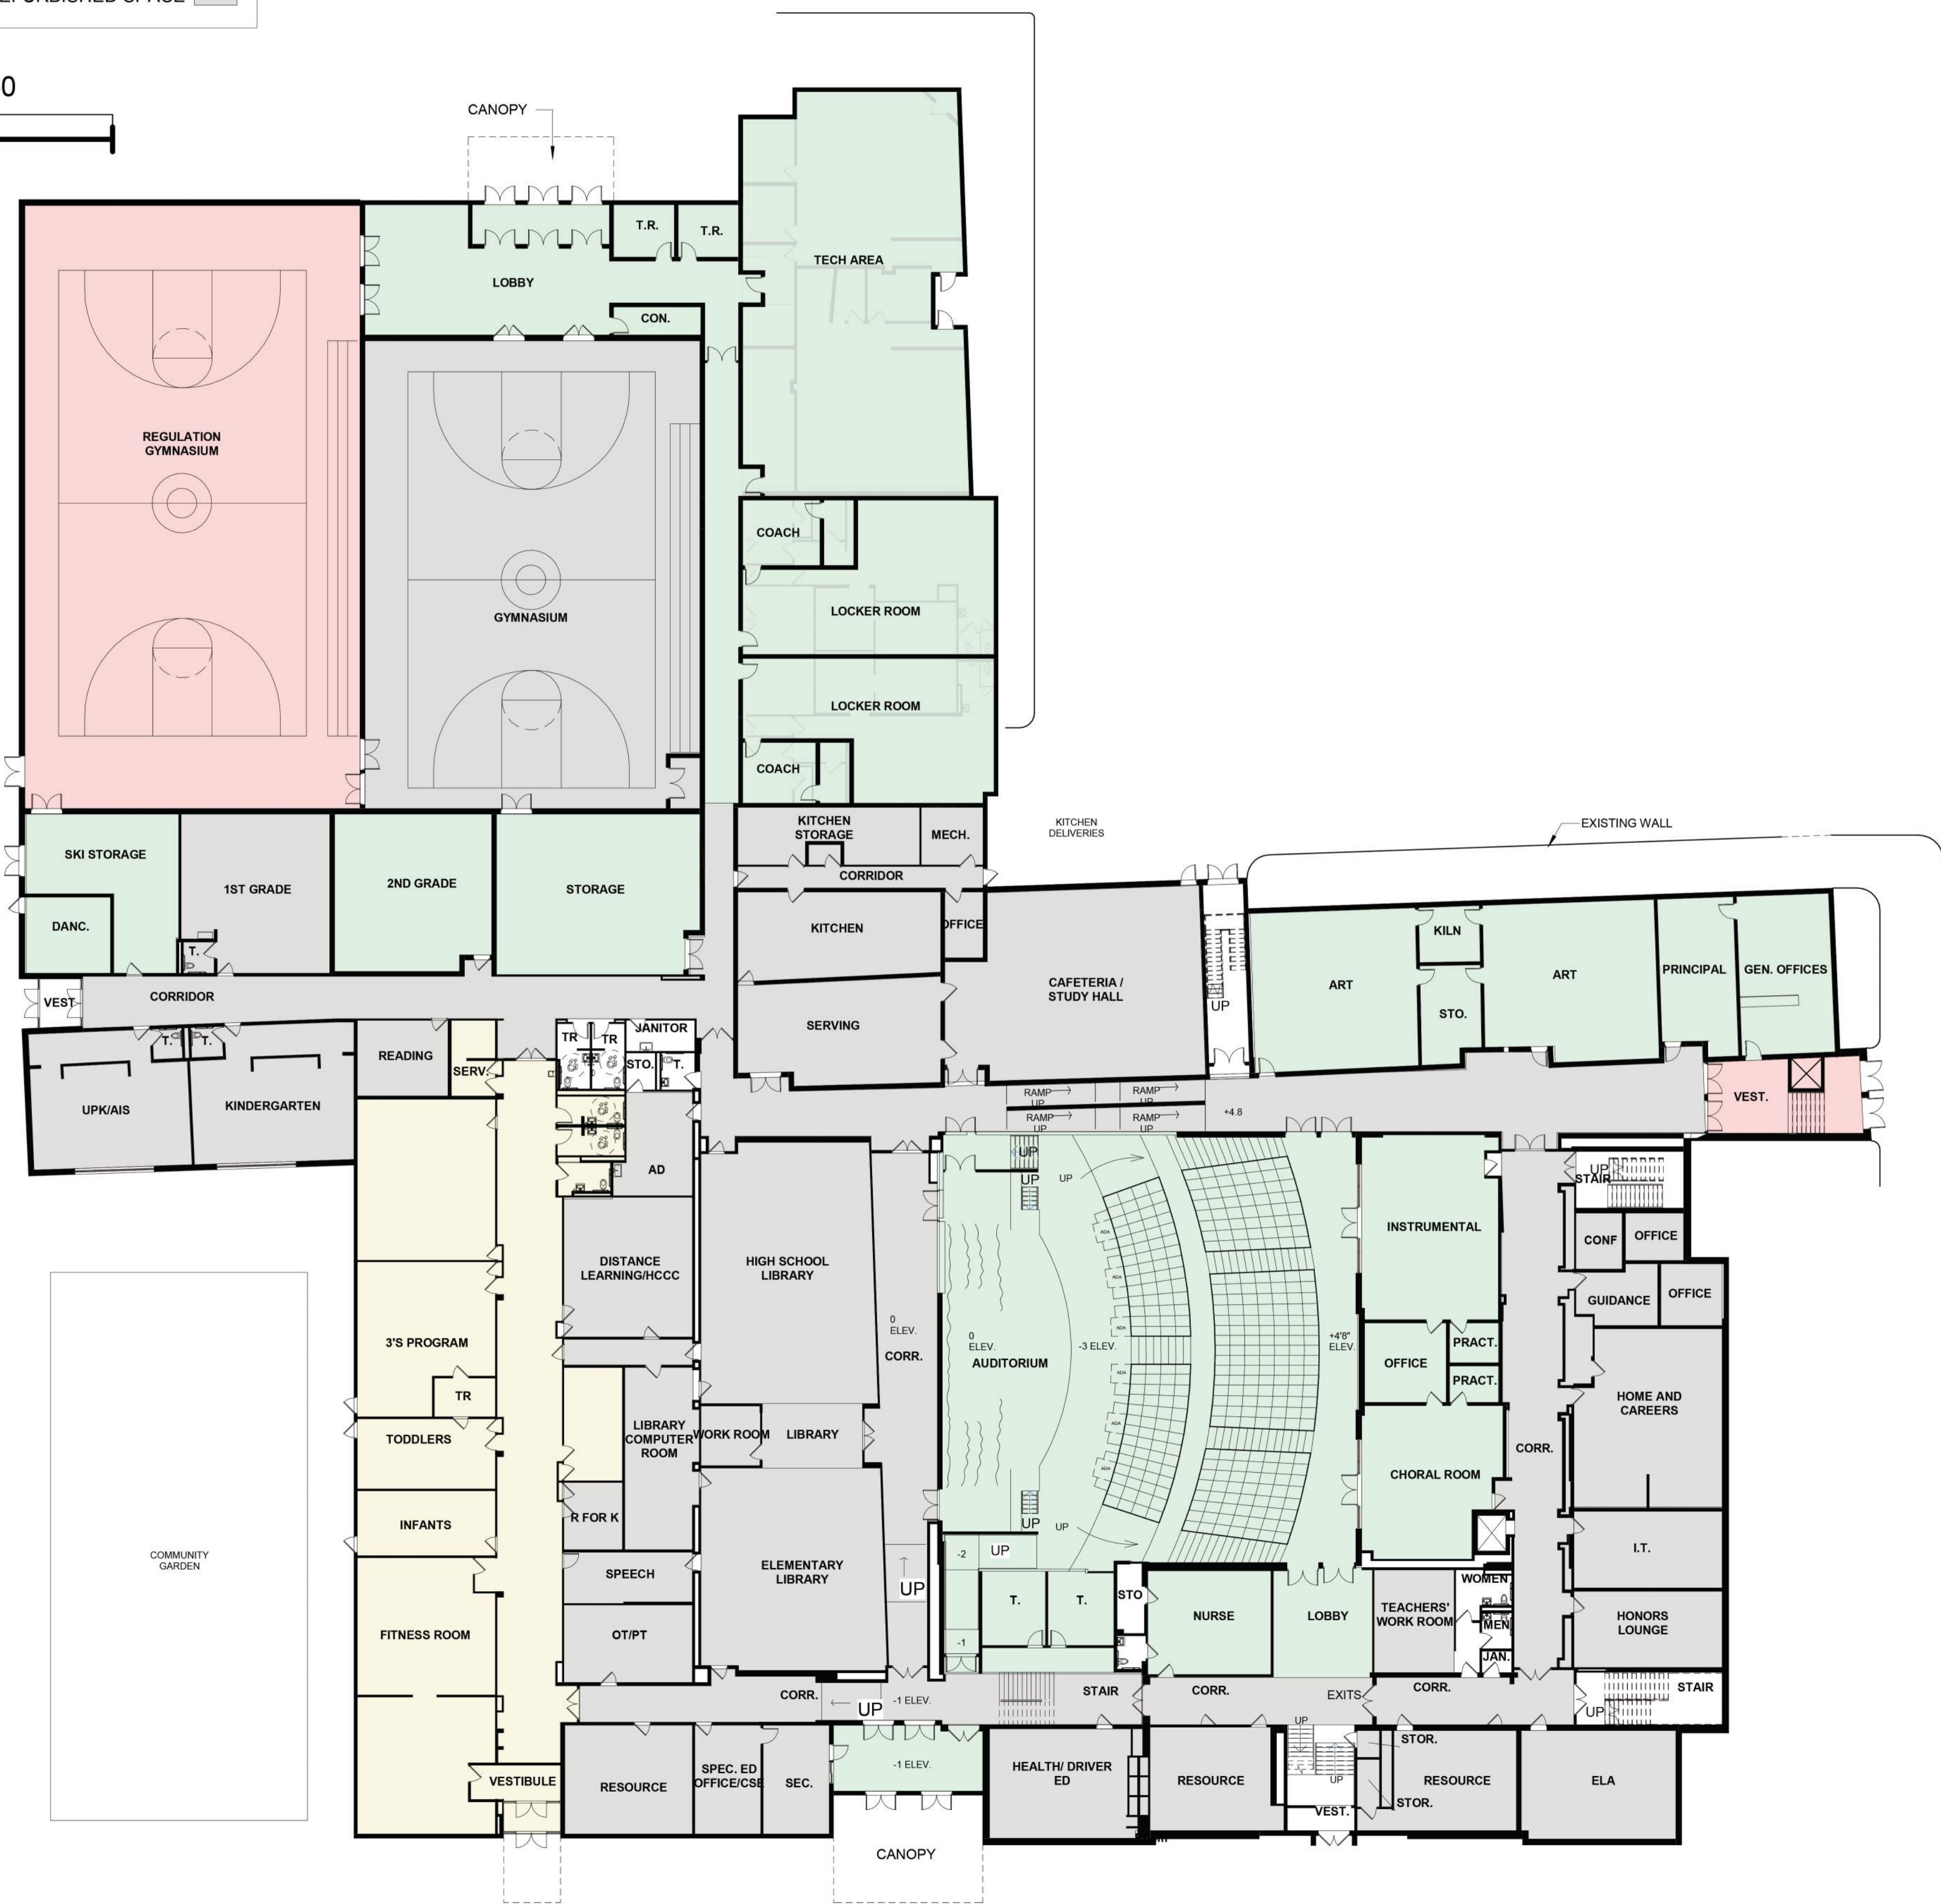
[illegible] SPACE

0

CANOPY

T.R.
T.R.
LOBBY
TECH AREA
CON.

REGULATION GYMNASIUM

GYMNASIUM

COACH
LOCKER ROOM
LOCKER ROOM
COACH

KITCHEN STORAGE
MECH.
KITCHEN DELIVERIES
EXISTING WALL
CORRIDOR

SKI STORAGE
1ST GRADE
2ND GRADE
STORAGE
DANC.
T.
KITCHEN
OFFICE
CAFETERIA / STUDY HALL
UP
KILN
ART
ART
PRINCIPAL
GEN. OFFICES
STO.

VEST
CORRIDOR
SERVING
T.
T.
READING
TR
TR
JANITOR
SERV.
STO.
T.
UPK/AIS
KINDERGARTEN
RAMP UP
RAMP UP
RAMP UP
RAMP UP
+4.8
VEST.

AD
UP
UP
UP
STAIR
INSTRUMENTAL
CONF
OFFICE
DISTANCE LEARNING/HCCC
HIGH SCHOOL LIBRARY
GUIDANCE
OFFICE

COMMUNITY GARDEN

3'S PROGRAM
0 ELEV.
CORR.
0 ELEV.
AUDITORIUM
-3 ELEV.
+4'8" ELEV.
OFFICE
PRACT.
PRACT.
HOME AND CAREERS
TR
TODDLERS
LIBRARY COMPUTER ROOM
WORK ROOM
LIBRARY
CORR.
CHORAL ROOM
INFANTS
R FOR K
UP
UP
I.T.
-2
UP
SPEECH
ELEMENTARY LIBRARY
UP
T.
T.
STO
NURSE
LOBBY
TEACHERS' WORK ROOM
WOMEN
MEN
HONORS LOUNGE
FITNESS ROOM
OT/PT
-1
JAN.
CORR.
UP
-1 ELEV.
STAIR
CORR.
EXITS
CORR.
STAIR
UP
UP
VESTIBULE
RESOURCE
SPEC. ED OFFICE/CSE
SEC.
-1 ELEV.
HEALTH/ DRIVER ED
RESOURCE
UP
STOR.
RESOURCE
ELA
VEST.
STOR.
CANOPY